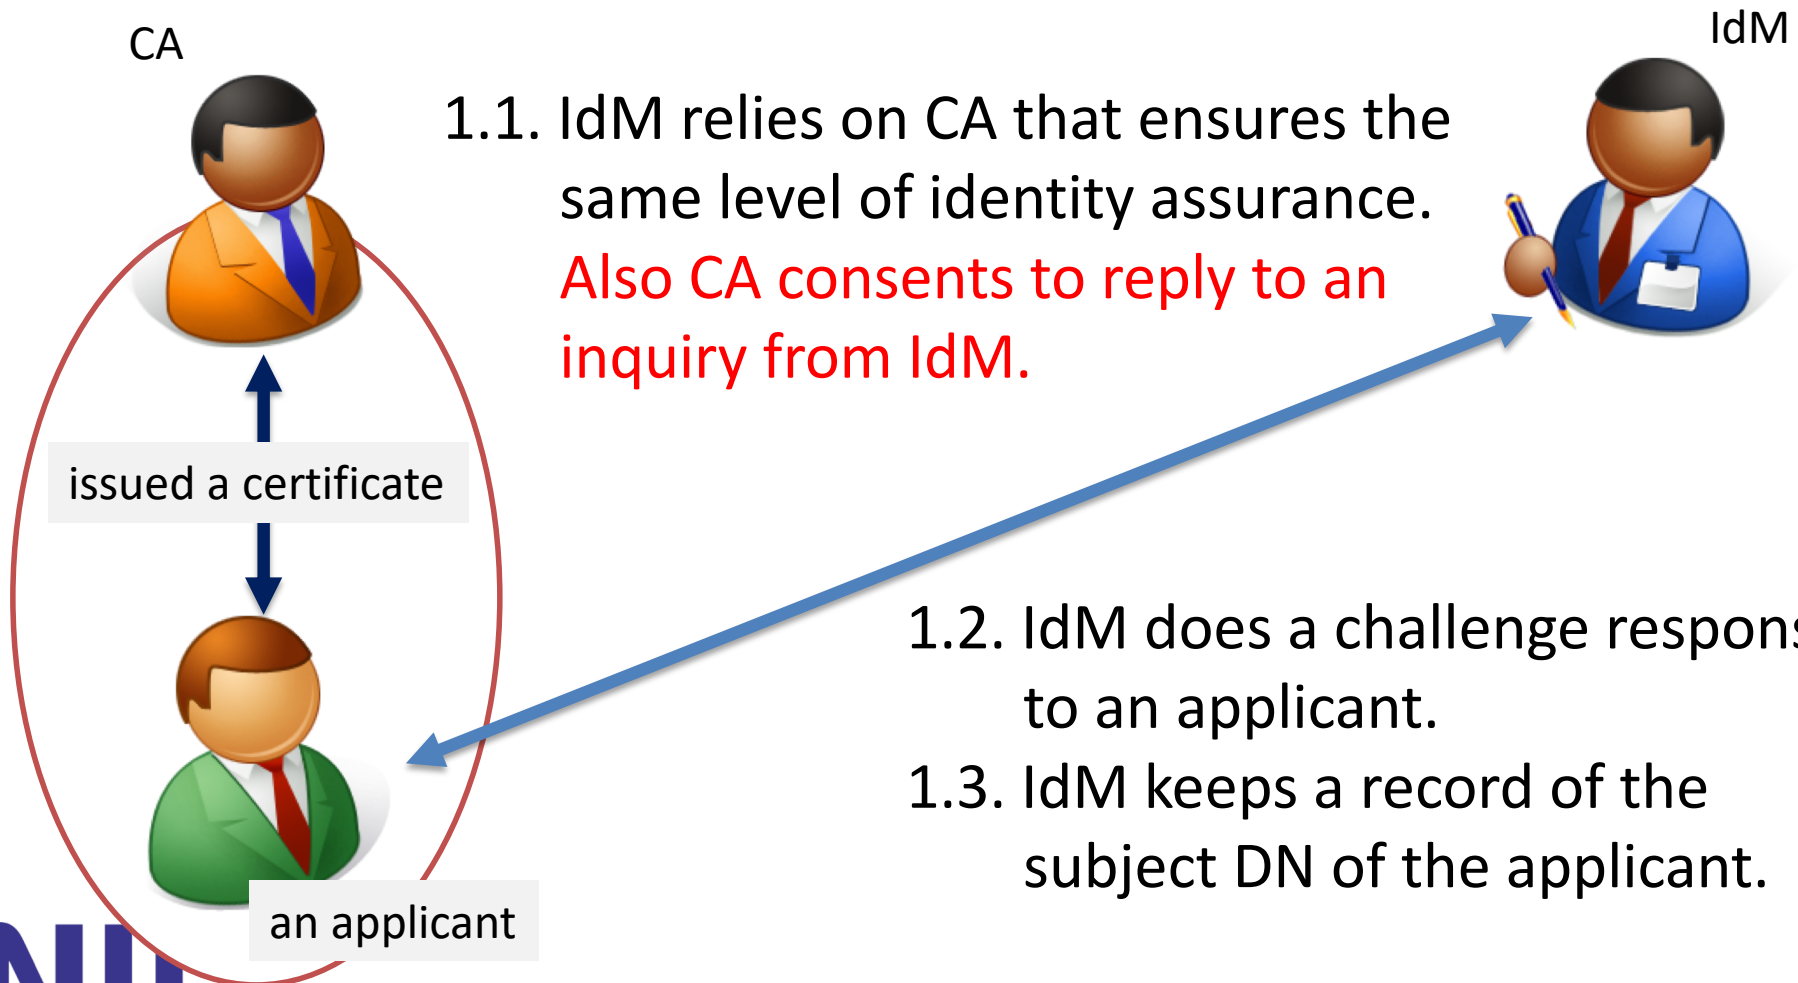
CA

IdM

1.1. IdM relies on CA that ensures the same level of identity assurance. Also CA consents to reply to an inquiry from IdM.

issued a certificate

1.2. IdM does a challenge respon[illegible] to an applicant.

1.3. IdM keeps a record of the subject DN of the applicant.

an applicant

NII